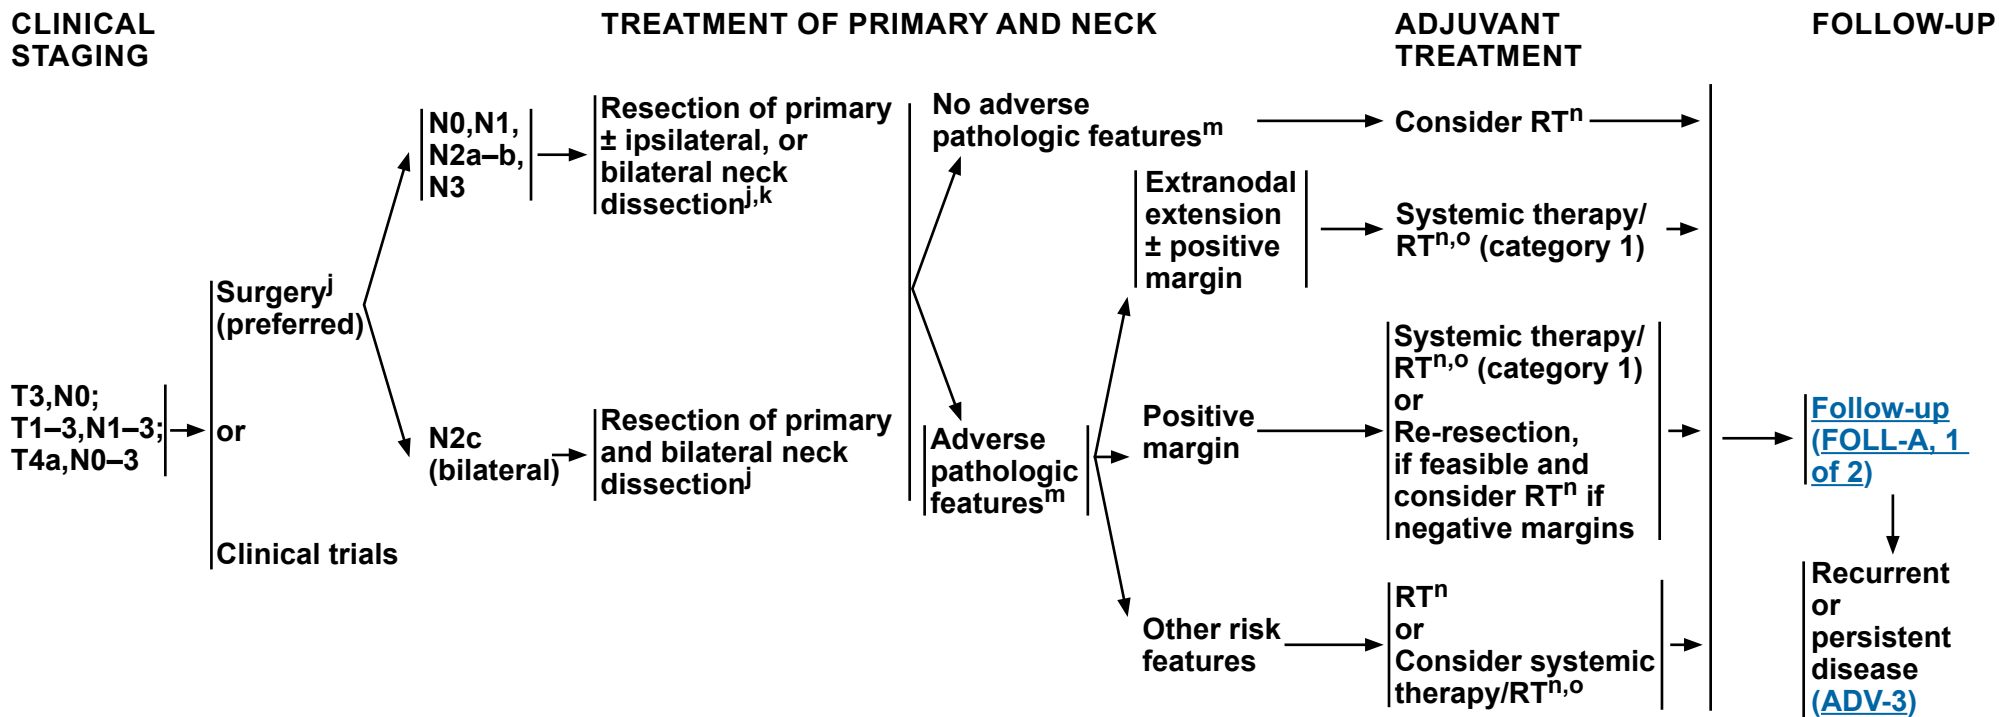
CLINICAL STAGING

TREATMENT OF PRIMARY AND NECK

ADJUVANT TREATMENT

FOLLOW-UP

T3,N0; T1–3,N1–3; T4a,N0–3

Surgery$^{j}$ (preferred)

or

Clinical trials

N0,N1, N2a–b, N3

Resection of primary ± ipsilateral, or bilateral neck dissection$^{j,k}$

N2c (bilateral)

Resection of primary and bilateral neck dissection$^{j}$

No adverse pathologic features$^{m}$

Consider RT$^{n}$

Adverse pathologic features$^{m}$

Extranodal extension ± positive margin

Systemic therapy/ RT$^{n,o}$ (category 1)

Positive margin

Systemic therapy/ RT$^{n,o}$ (category 1) or Re-resection, if feasible and consider RT$^{n}$ if negative margins

Other risk features

RT$^{n}$ or Consider systemic therapy/RT$^{n,o}$

Follow-up (FOLL-A, 1 of 2)

Recurrent or persistent disease (ADV-3)